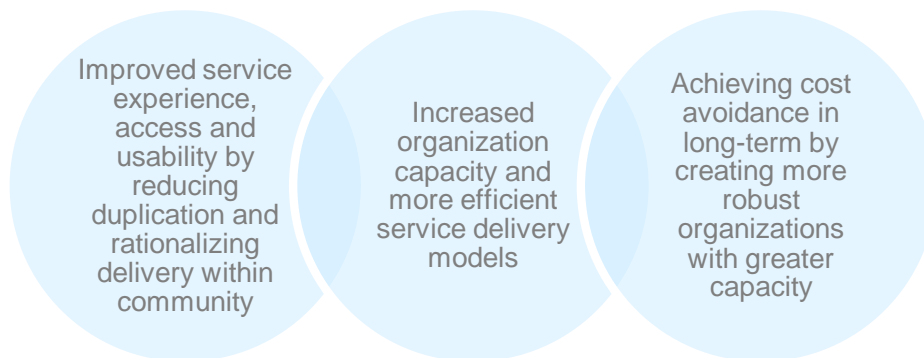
Improved service experience, access and usability by reducing duplication and rationalizing delivery within community

Increased organization capacity and more efficient service delivery models

Achieving cost avoidance in long-term by creating more robust organizations with greater capacity